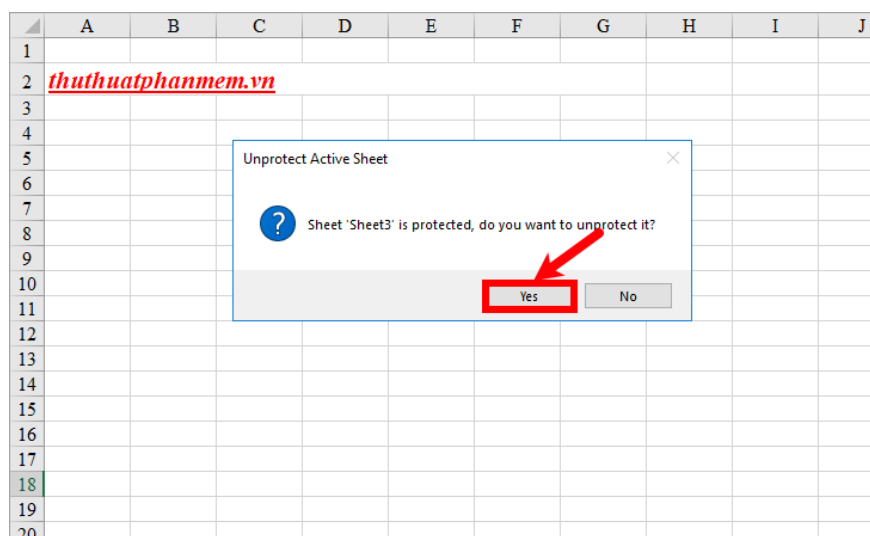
| | A | B | C | D | E | F | G | H | I | J |
|---|---|---|---|---|---|---|---|---|---|---|
| 1 | | | | | | | | | | |
| 2 | thuthuatphanmem.vn | | | | | | | | | |
| 3 | | | | | | | | | | |
| 4 | | | | | | | | | | |
| 5 | | | | | | | | | | |
| 6 | | | | | | | | | | |
| 7 | | | | | | | | | | |
| 8 | | | | | | | | | | |
| 9 | | | | | | | | | | |
| 10 | | | | | | | | | | |
| 11 | | | | | | | | | | |
| 12 | | | | | | | | | | |
| 13 | | | | | | | | | | |
| 14 | | | | | | | | | | |
| 15 | | | | | | | | | | |
| 16 | | | | | | | | | | |
| 17 | | | | | | | | | | |
| 18 | | | | | | | | | | |
| 19 | | | | | | | | | | |
| 20 | | | | | | | | | | |

Unprotect Active Sheet

Sheet 'Sheet3' is protected, do you want to unprotect it?

Yes
No